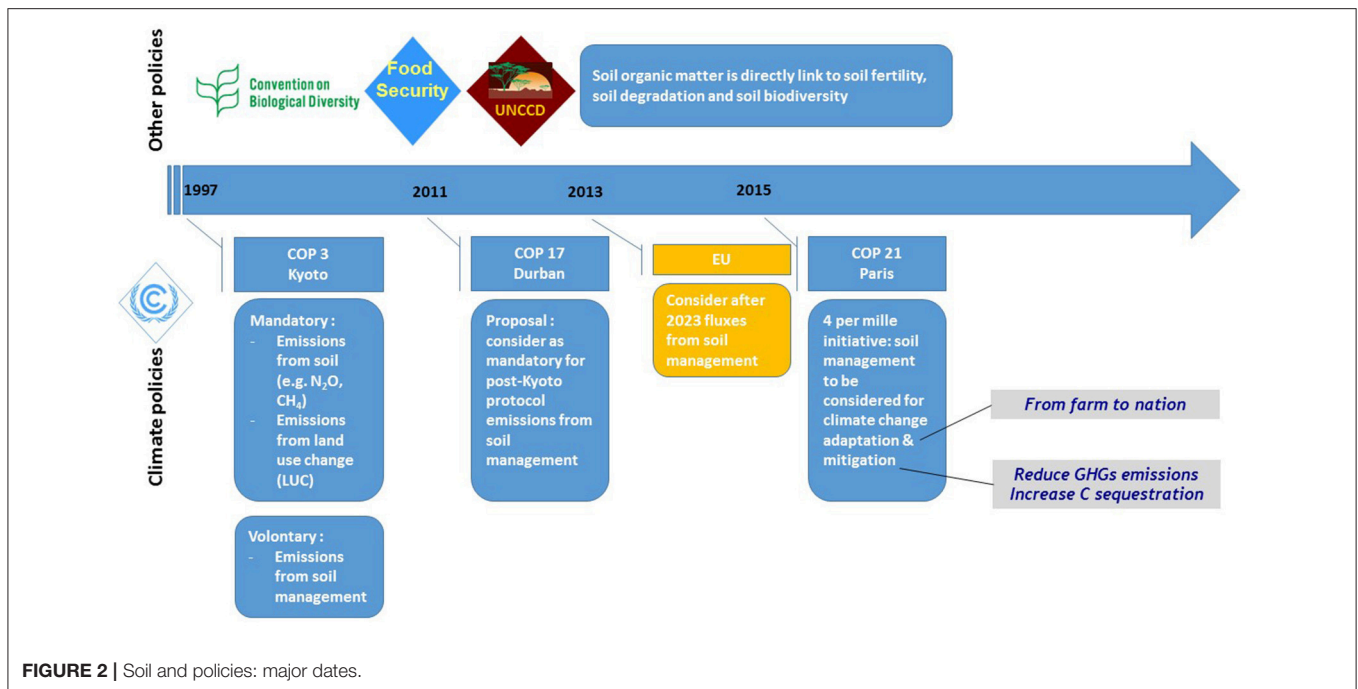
Other policies

Convention on Biological Diversity

Food Security

UNCCD

Soil organic matter is directly link to soil fertility, soil degradation and soil biodiversity

1997

2011

2013

2015

Climate policies

COP 3
Kyoto

Mandatory :
- Emissions from soil (e.g. $N_2O$, $CH_4$)
- Emissions from land use change (LUC)

Volontary :
- Emissions from soil management

COP 17
Durban

Proposal : consider as mandatory for post-Kyoto protocol emissions from soil management

EU

Consider after 2023 fluxes from soil management

COP 21
Paris

4 per mille initiative: soil management to be considered for climate change adaptation & mitigation

From farm to nation

Reduce GHGs emissions
Increase C sequestration

FIGURE 2 | Soil and policies: major dates.